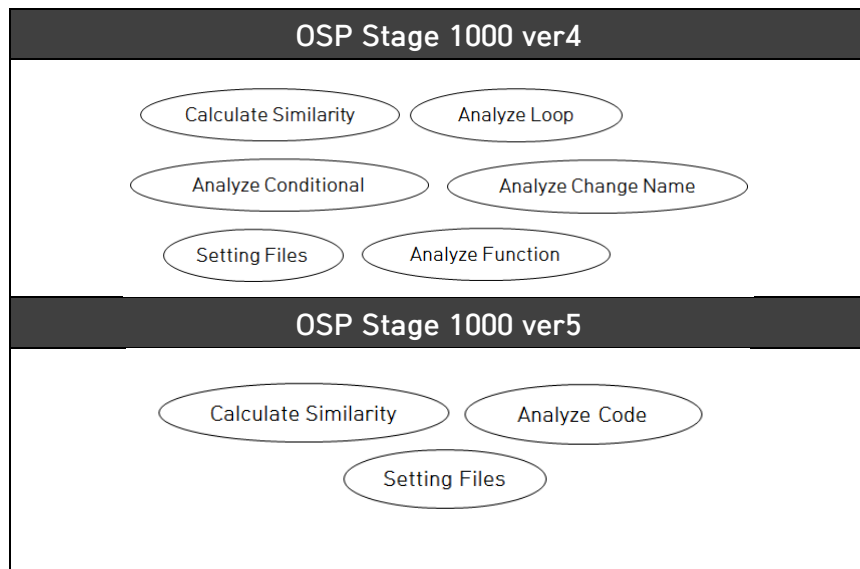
OSP Stage 1000 ver4

Calculate Similarity

Analyze Loop

Analyze Conditional

Analyze Change Name

Setting Files

Analyze Function

OSP Stage 1000 ver5

Calculate Similarity

Analyze Code

Setting Files